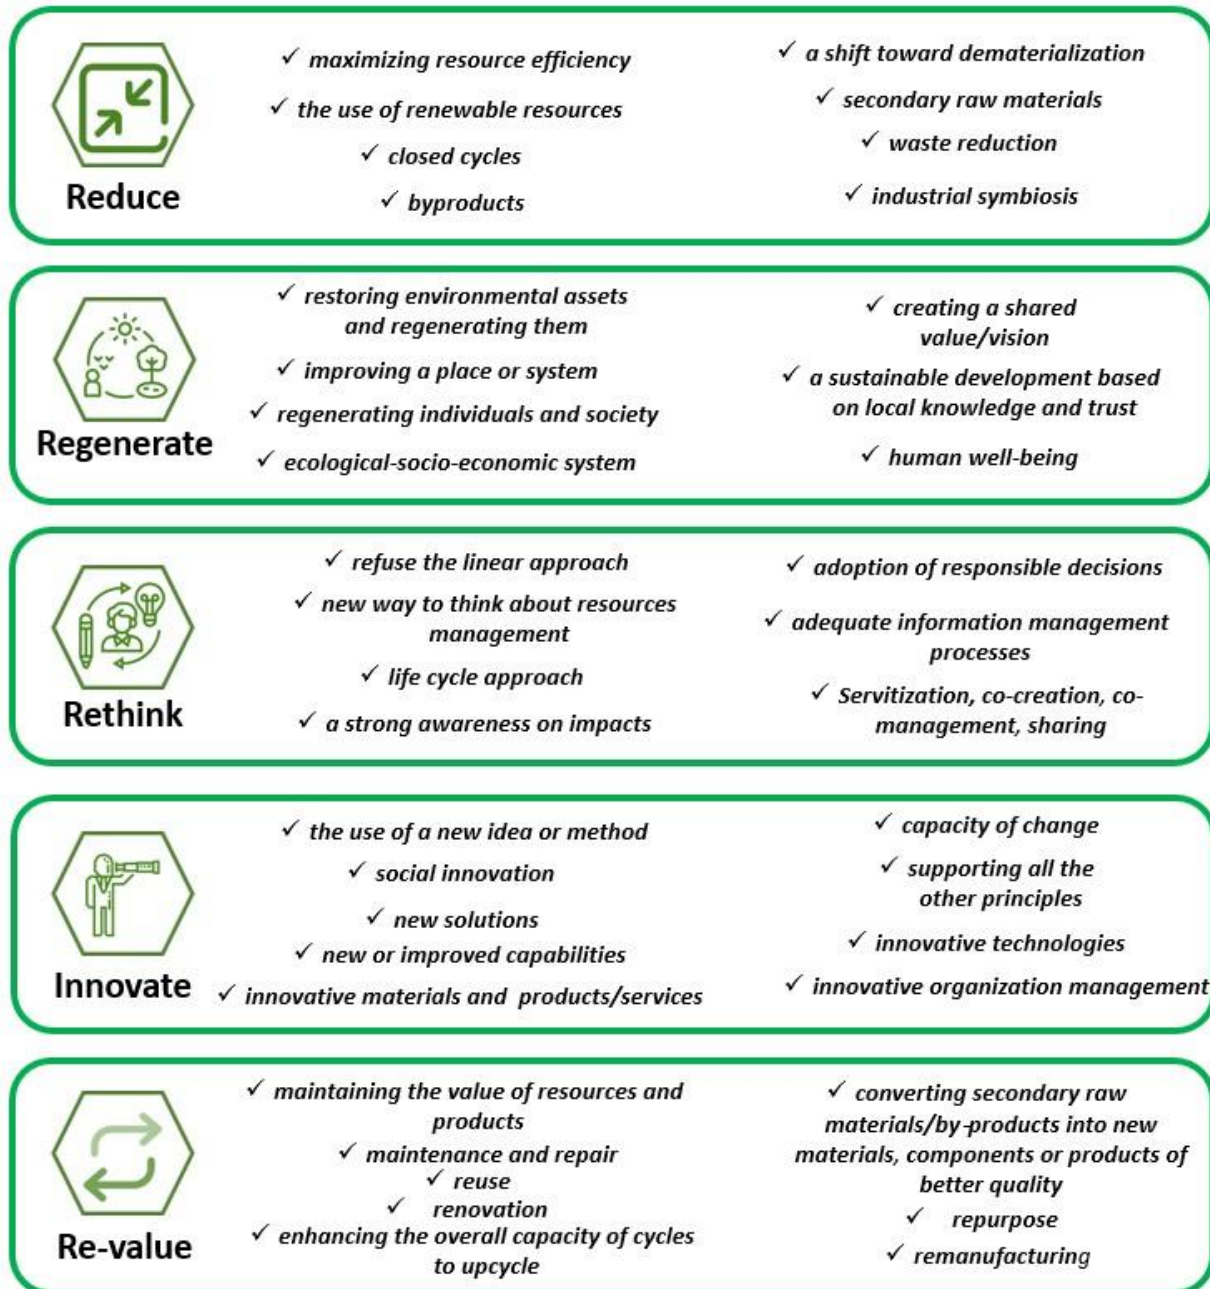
Reduce

✓ maximizing resource efficiency
✓ the use of renewable resources
✓ closed cycles
✓ byproducts

✓ a shift toward dematerialization
✓ secondary raw materials
✓ waste reduction
✓ industrial symbiosis

Regenerate

✓ restoring environmental assets and regenerating them
✓ improving a place or system
✓ regenerating individuals and society
✓ ecological-socio-economic system

✓ creating a shared value/vision
✓ a sustainable development based on local knowledge and trust
✓ human well-being

Rethink

✓ refuse the linear approach
✓ new way to think about resources management
✓ life cycle approach
✓ a strong awareness on impacts

✓ adoption of responsible decisions
✓ adequate information management processes
✓ Servitization, co-creation, co-management, sharing

Innovate

✓ the use of a new idea or method
✓ social innovation
✓ new solutions
✓ new or improved capabilities
✓ innovative materials and products/services

✓ capacity of change
✓ supporting all the other principles
✓ innovative technologies
✓ innovative organization management

Re-value

✓ maintaining the value of resources and products
✓ maintenance and repair
✓ reuse
✓ renovation
✓ enhancing the overall capacity of cycles to upcycle

✓ converting secondary raw materials/by-products into new materials, components or products of better quality
✓ repurpose
✓ remanufacturing